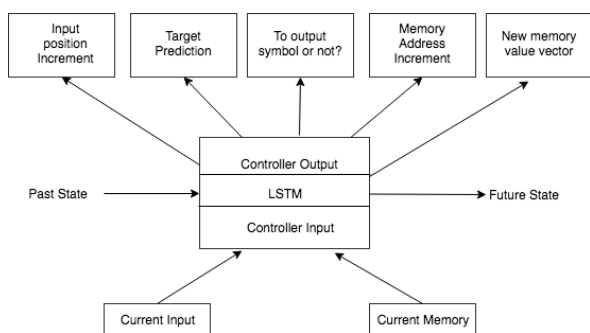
Input position Increment

Target Prediction

To output symbol or not?

Memory Address Increment

New memory value vector

Controller Output

Past State

LSTM

Future State

Controller Input

Current Input

Current Memory